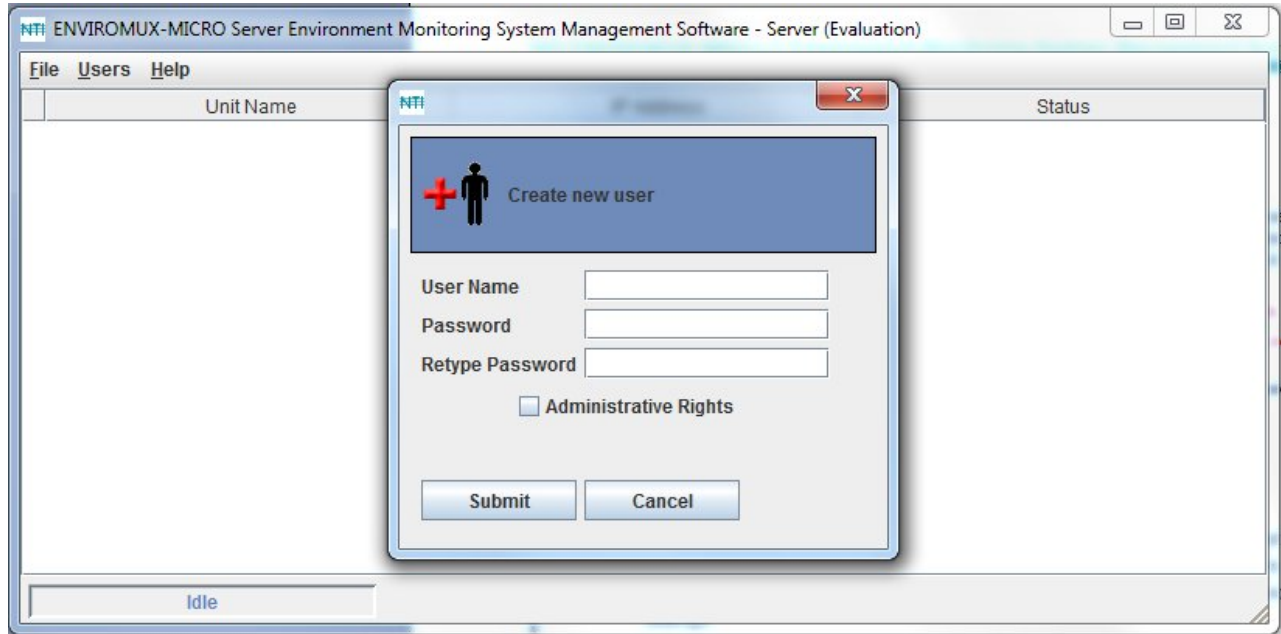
NTI ENVIROMUX-MICRO Server Environment Monitoring System Management Software - Server (Evaluation)

File Users Help

Unit Name

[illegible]

Status

NTI

Create new user

User Name

Password

Retype Password

Administrative Rights

Submit

Cancel

Idle